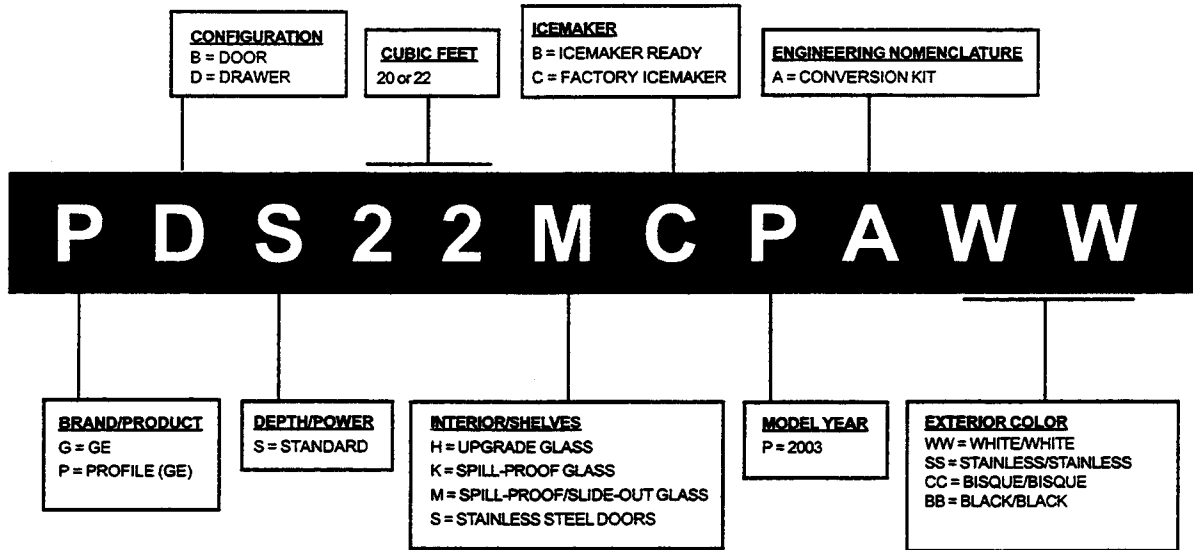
CONFIGURATION
B = DOOR
D = DRAWER

CUBIC FEET
20 or 22

ICEMAKER
B = ICEMAKER READY
C = FACTORY ICEMAKER

ENGINEERING NOMENCLATURE
A = CONVERSION KIT

P D S 2 2 M C P A W W

BRAND/PRODUCT
G = GE
P = PROFILE (GE)

DEPTH/POWER
S = STANDARD

INTERIOR/SHELVES
H = UPGRADE GLASS
K = SPILL-PROOF GLASS
M = SPILL-PROOF/SLIDE-OUT GLASS
S = STAINLESS STEEL DOORS

MODEL YEAR
P = 2003

EXTERIOR COLOR
WW = WHITE/WHITE
SS = STAINLESS/STAINLESS
CC = BISQUE/BISQUE
BB = BLACK/BLACK